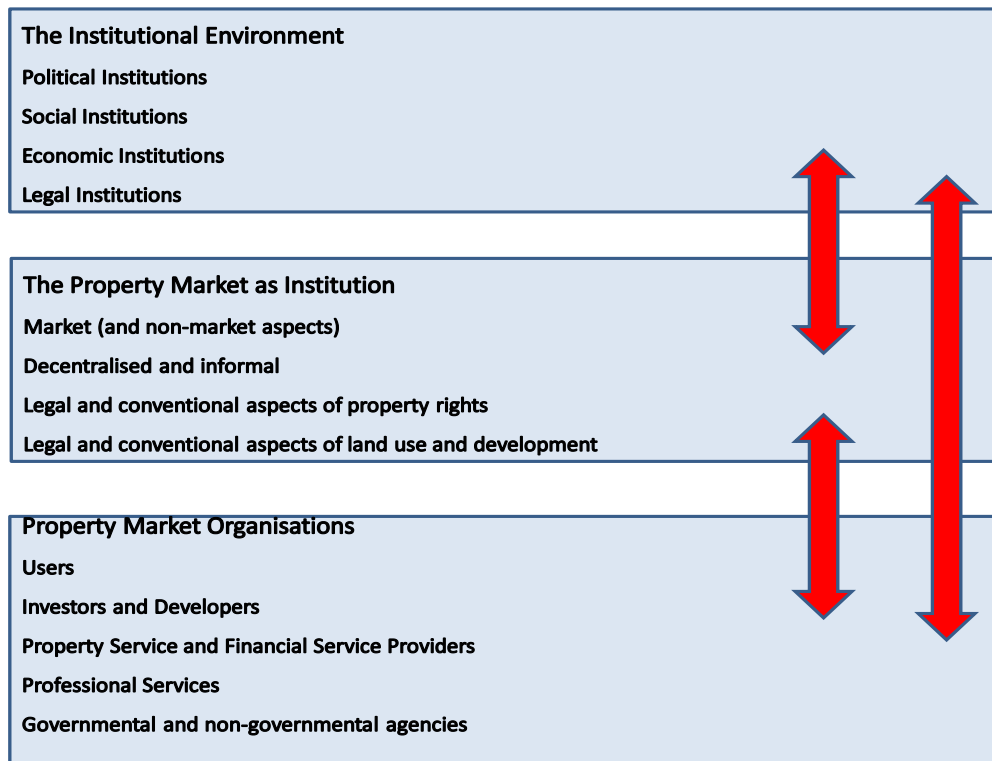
The Institutional Environment
Political Institutions
Social Institutions
Economic Institutions
Legal Institutions

The Property Market as Institution
Market (and non-market aspects)
Decentralised and informal
Legal and conventional aspects of property rights
Legal and conventional aspects of land use and development

Property Market Organisations
Users
Investors and Developers
Property Service and Financial Service Providers
Professional Services
Governmental and non-governmental agencies